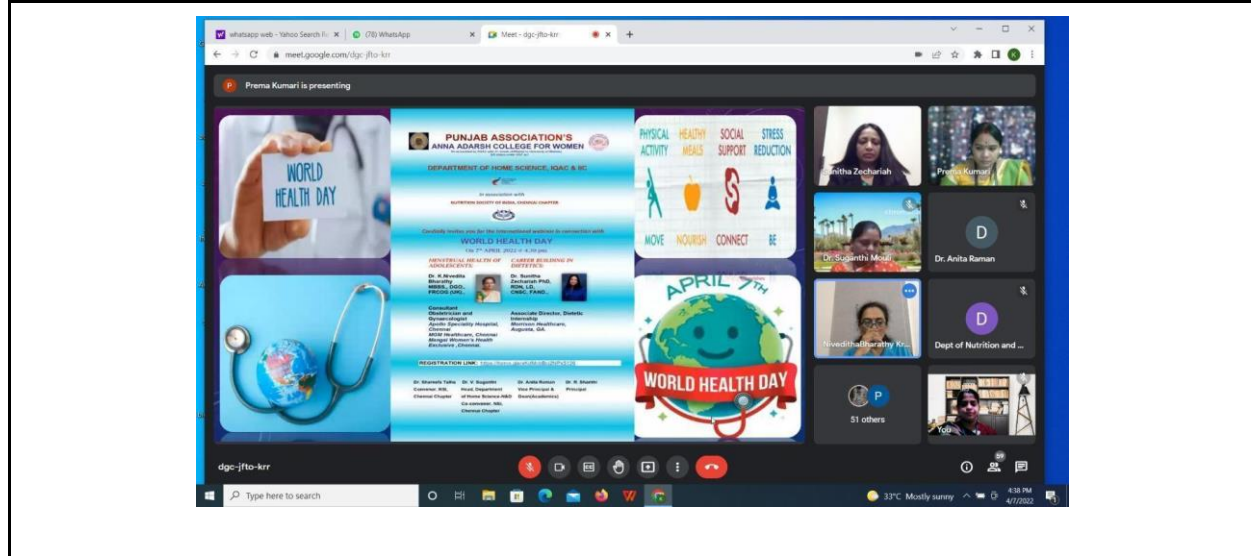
whatsapp web - Yahoo Search Re ×
(78) WhatsApp ×
Meet - dgc-jfto-krr ×
+

meet.google.com/dgc-jfto-krr

Prema Kumari is presenting

WORLD HEALTH DAY

PUNJAB ASSOCIATION'S
ANNA ADARSH COLLEGE FOR WOMEN

DEPARTMENT OF HOME SCIENCE, IQAC & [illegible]

In association with

NUTRITION SOCIETY OF INDIA, CHENNAI CHAPTER

Cordially invites you for the international webinar to commemorate with

WORLD HEALTH DAY

On 7th APRIL 2022 @ 4.30 pm

MENSTRUAL HEALTH OF ADOLESCENTS

CAREER BUILDING IN DIETETICS

Dr. K Nivedita Bharathy MBBS, DGO, FRCOG (UK)

Dr. Sunitha Zechariah PhD, RDN, LD, CNSC, FAND

Consultant Obstetrician and Gynaecologist
Apollo Specialty Hospital, Chennai
MGM Healthcare, Chennai
Bengal Women's Health Exclusive, Chennai

Associate Director, Dietetic Internship
Morrison Healthcare, Augusta, GA.

REGISTRATION LINK: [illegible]

Dr. Shareefa Talha Convener NSI, Chennai Chapter
Dr. V. Suganthi Head, Department of Home Science AAC Co-convener, NSI, Chennai Chapter
Dr. Anita Raman Vice Principal & Dean(Academics)
Dr. R. Shanthi Principal

PHYSICAL ACTIVITY
HEALTHY MEALS
SOCIAL SUPPORT
STRESS REDUCTION
MOVE
NOURISH
CONNECT
BE

APRIL 7TH
WORLD HEALTH DAY

Sunitha Zechariah
Prema Kumari
Dr. Suganthi Moul
D
Dr. Anita Raman
Niveditha Bharathy Kr...
D
Dept of Nutrition and ...
P
51 others
You

dgc-jfto-krr

Type here to search

33°C Mostly sunny
4:18 PM
4/7/2022